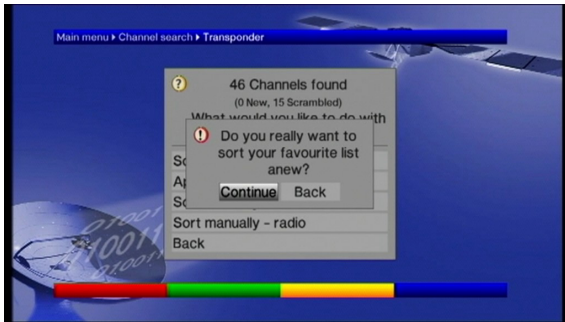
Main menu ▸ Channel search ▸ Transponder

46 Channels found
(0 New, 15 Scrambled)
What would you like to do with

Do you really want to sort your favourite list anew?
Continue Back

So
Ap
So
Sort manually - radio
Back

01001
10011
0100